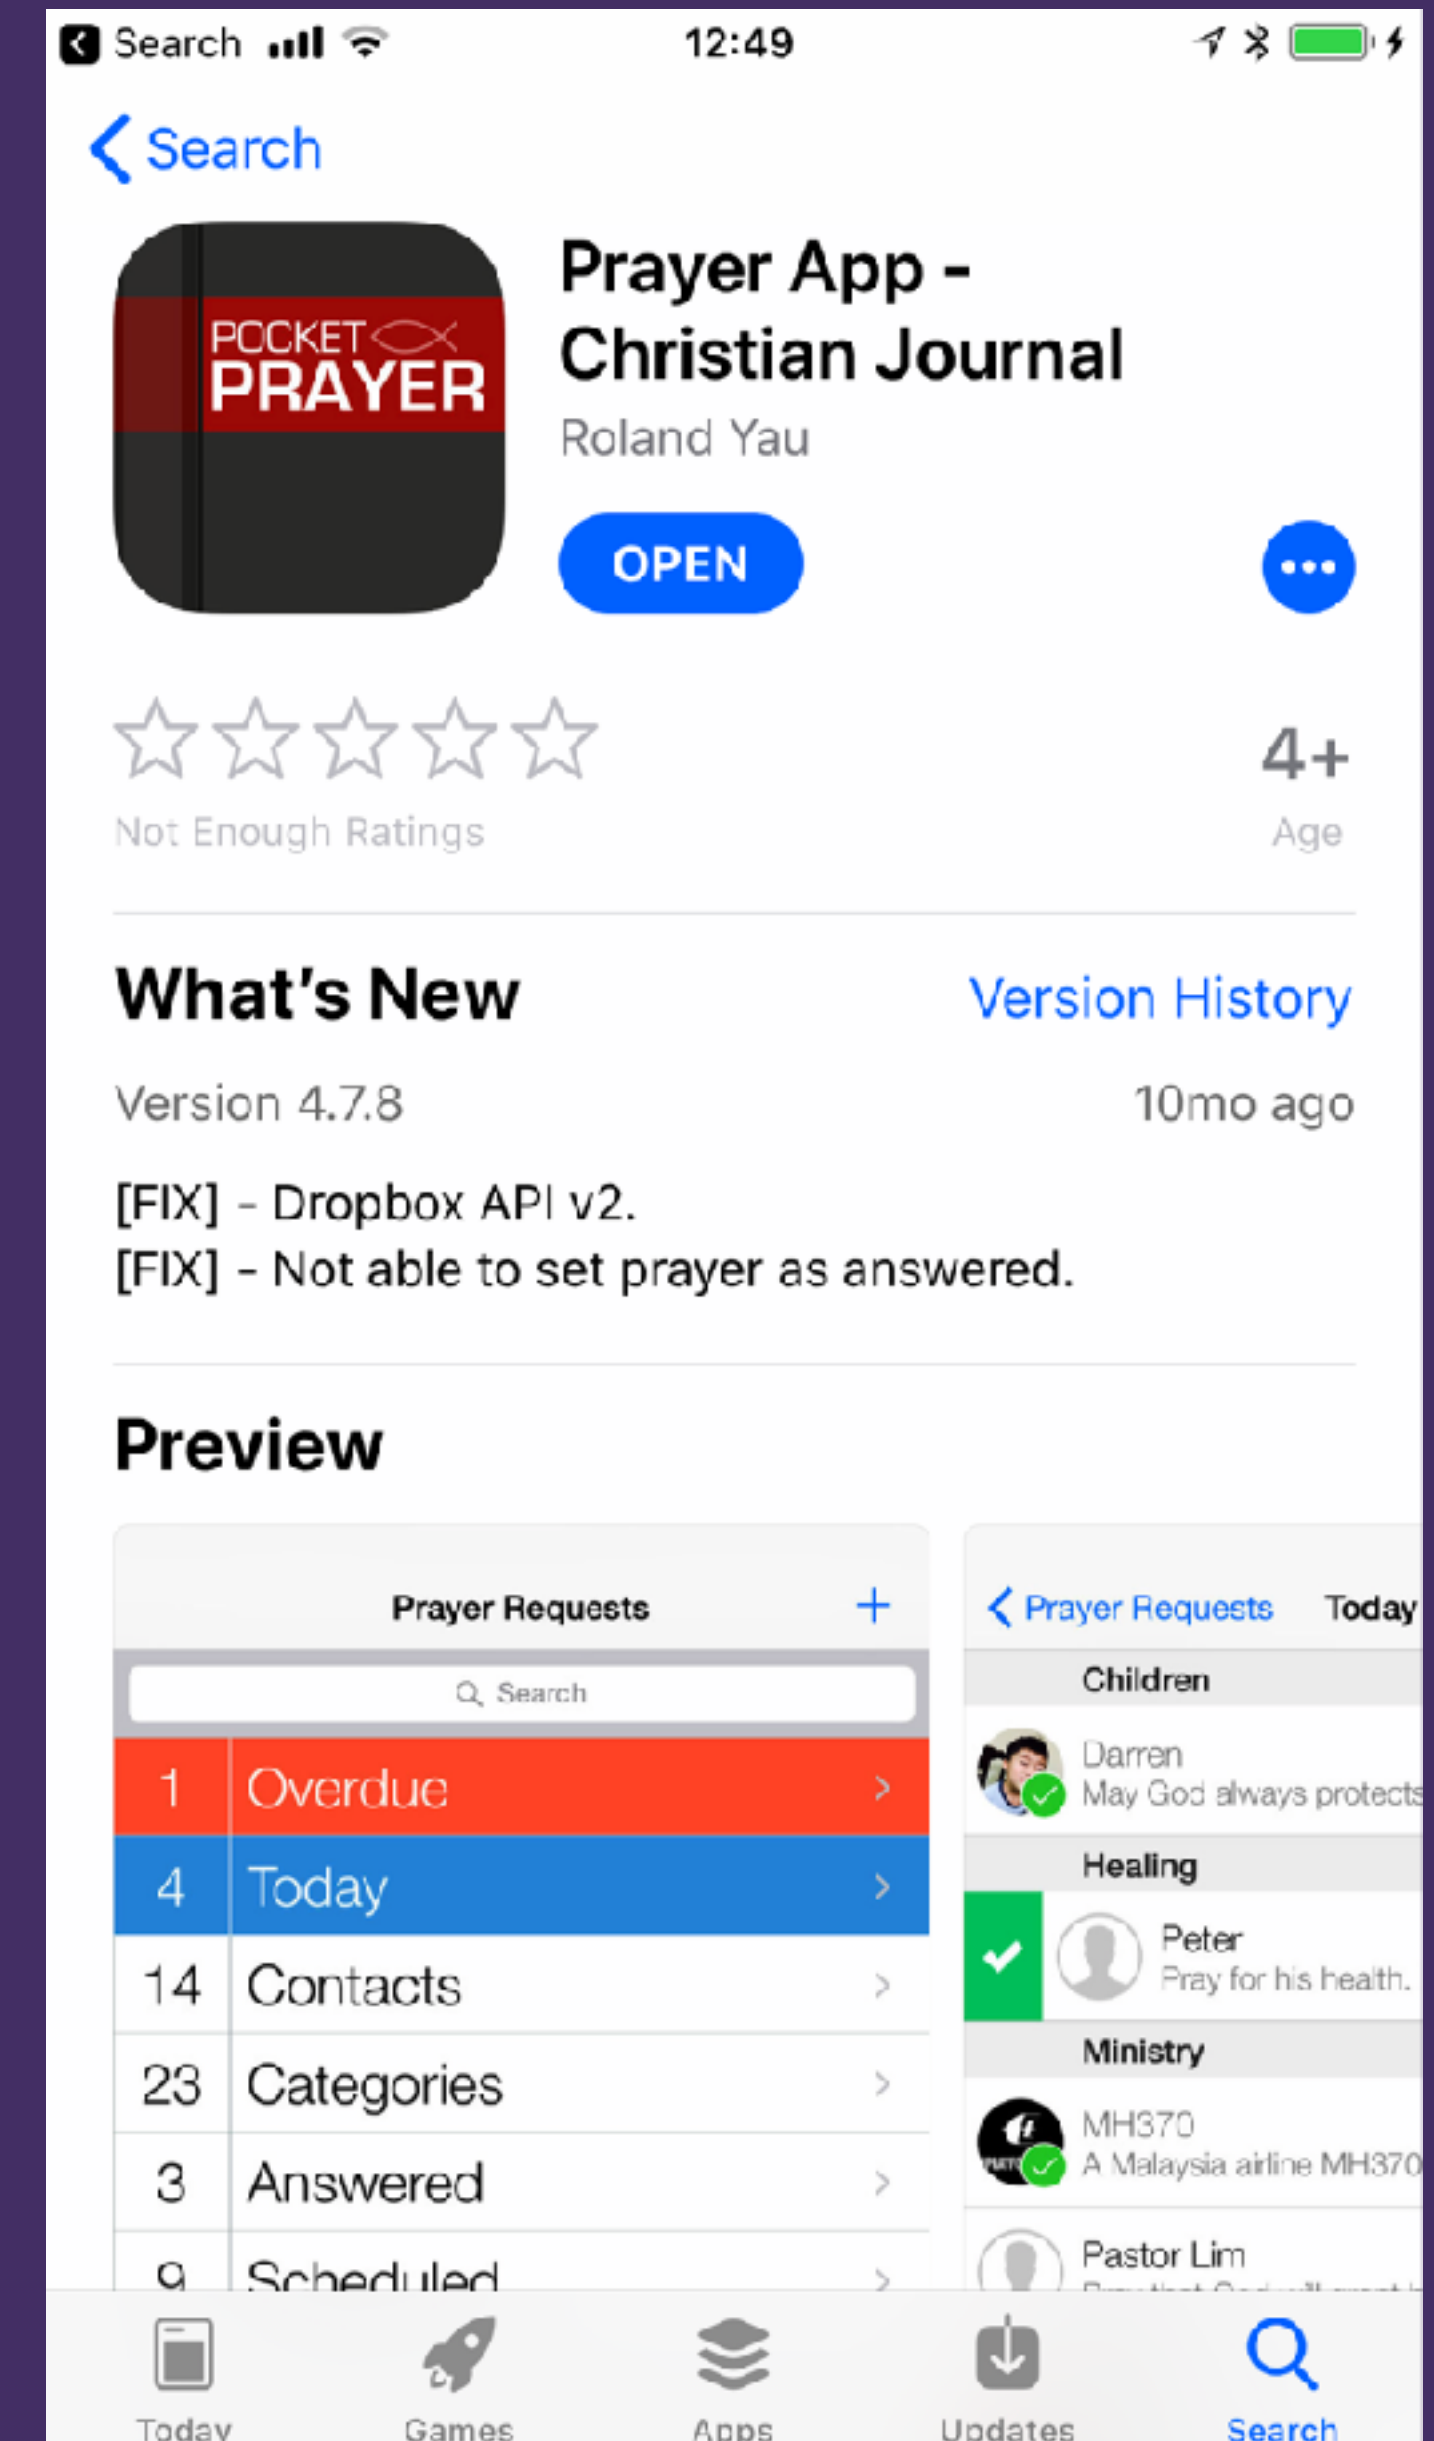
Search 12:49

Search

POCKET PRAYER

Prayer App - Christian Journal

Roland Yau

OPEN

Not Enough Ratings

4+

Age

What's New

Version History

Version 4.7.8

10mo ago

[FIX] - Dropbox API v2.
[FIX] - Not able to set prayer as answered.

Preview

Prayer Requests +

Search

| 1 | Overdue |
|---|---|
| 4 | Today |
| 14 | Contacts |
| 23 | Categories |
| 3 | Answered |
| 9 | Scheduled |

Prayer Requests Today

Children

Darren
May God always protects

Healing

Peter
Pray for his health.

Ministry

MH370
A Malaysia airline MH370

Pastor Lim
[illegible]

Today Games Apps Updates Search